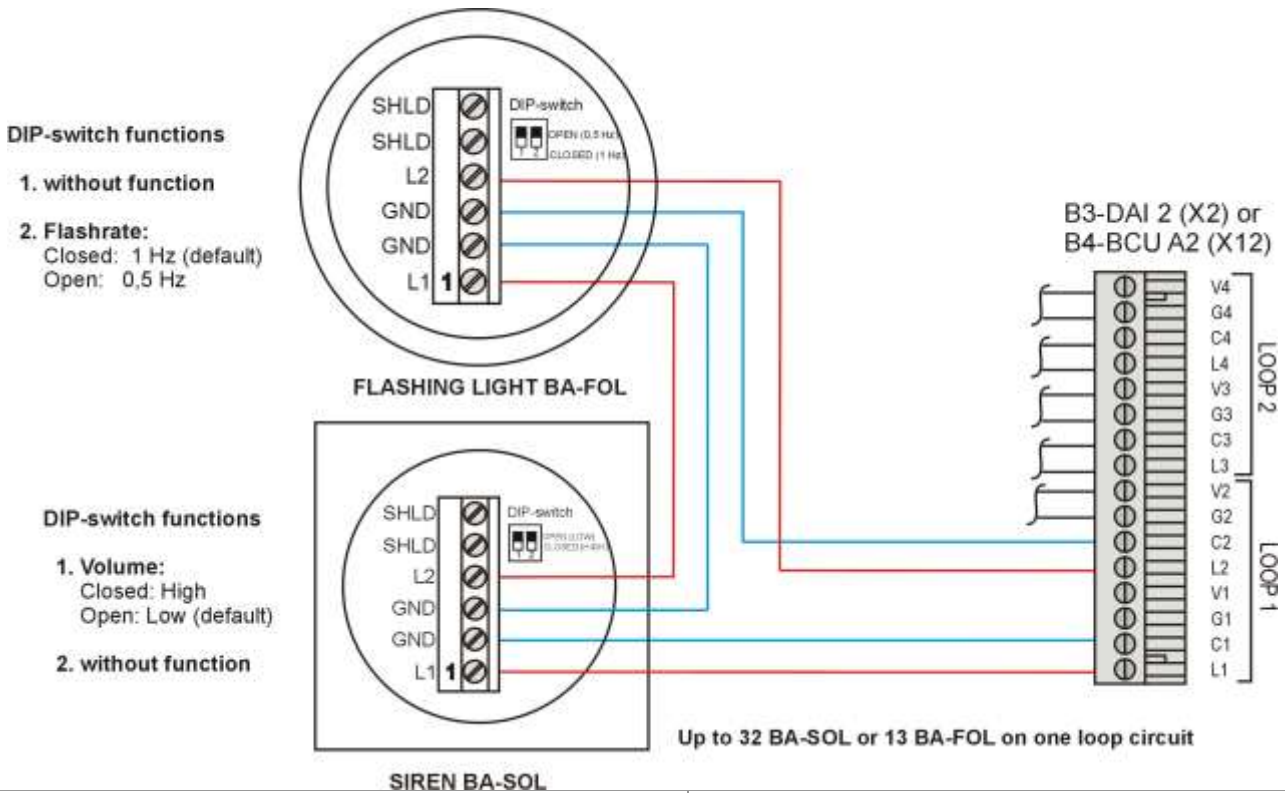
DIP-switch functions

1. without function

2. Flashrate:
Closed: 1 Hz (default)
Open: 0,5 Hz

SHLD
SHLD
L2
GND
GND
L1 1

DIP-switch
1 2
OPEN (0,5 Hz)
CLOSED (1 Hz)

FLASHING LIGHT BA-FOL

B3-DAI 2 (X2) or
B4-BCU A2 (X12)

V4
G4
C4
L4
V3
G3
C3
L3
LOOP 2
V2
G2
C2
L2
V1
G1
C1
L1
LOOP 1

DIP-switch functions

1. Volume:
Closed: High
Open: Low (default)

2. without function

SHLD
SHLD
L2
GND
GND
L1 1

DIP-switch
1 2
OPEN (LOW)
CLOSED (HIGH)

Up to 32 BA-SOL or 13 BA-FOL on one loop circuit

SIREN BA-SOL